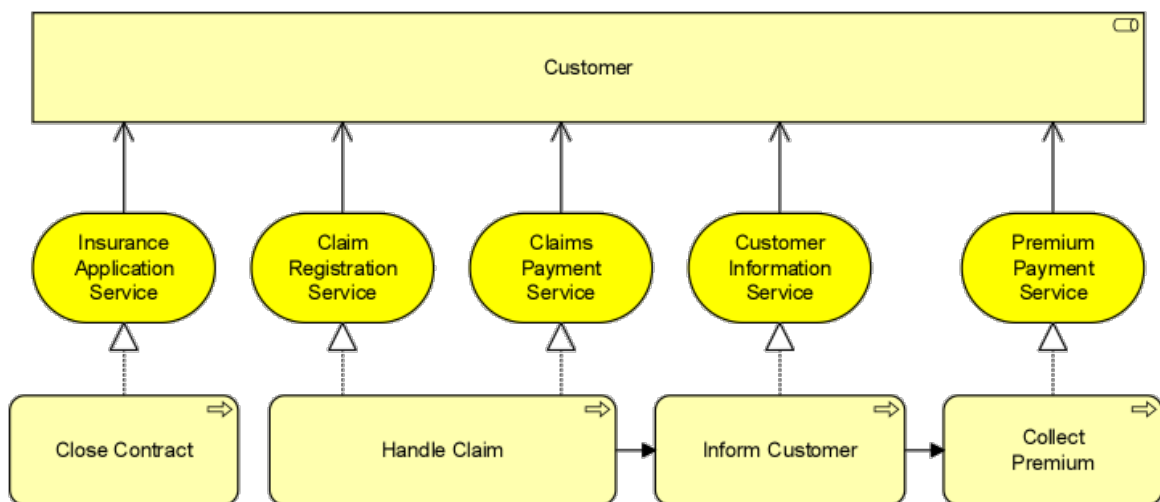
Customer

Insurance Application Service

Claim Registration Service

Claims Payment Service

Customer Information Service

Premium Payment Service

Close Contract

Handle Claim

Inform Customer

Collect Premium